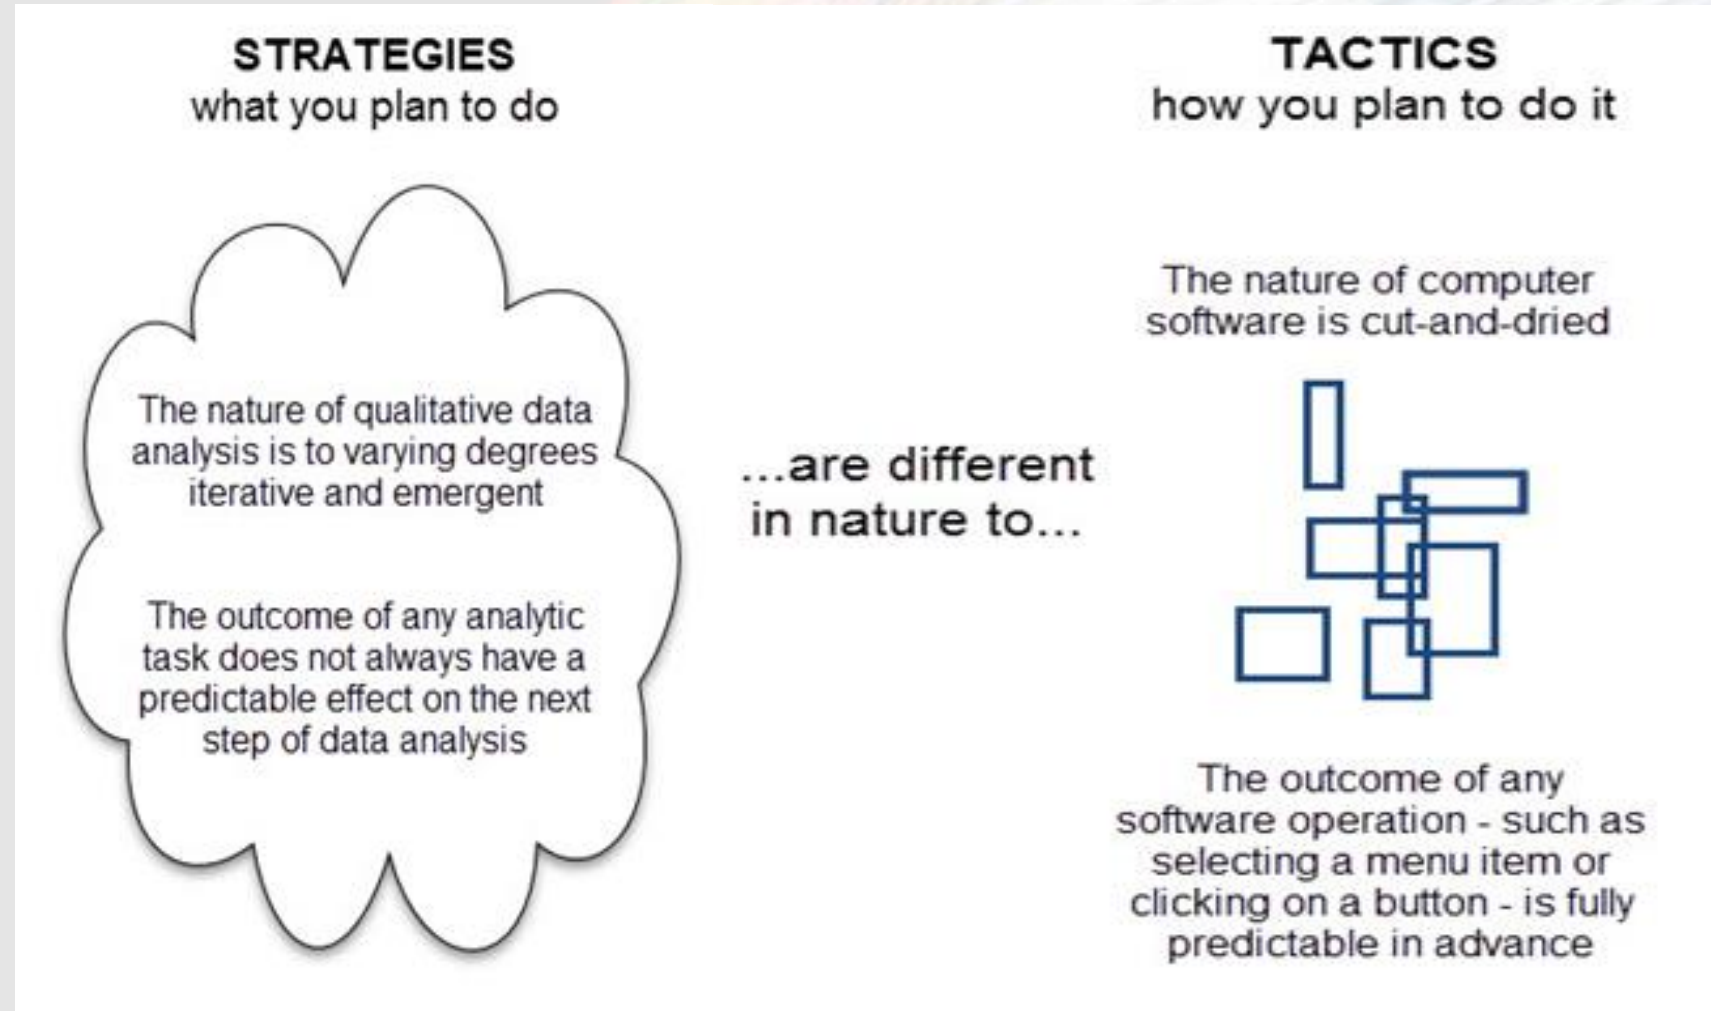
STRATEGIES
what you plan to do

TACTICS
how you plan to do it

The nature of qualitative data analysis is to varying degrees iterative and emergent

The outcome of any analytic task does not always have a predictable effect on the next step of data analysis

...are different in nature to...

The nature of computer software is cut-and-dried

The outcome of any software operation - such as selecting a menu item or clicking on a button - is fully predictable in advance